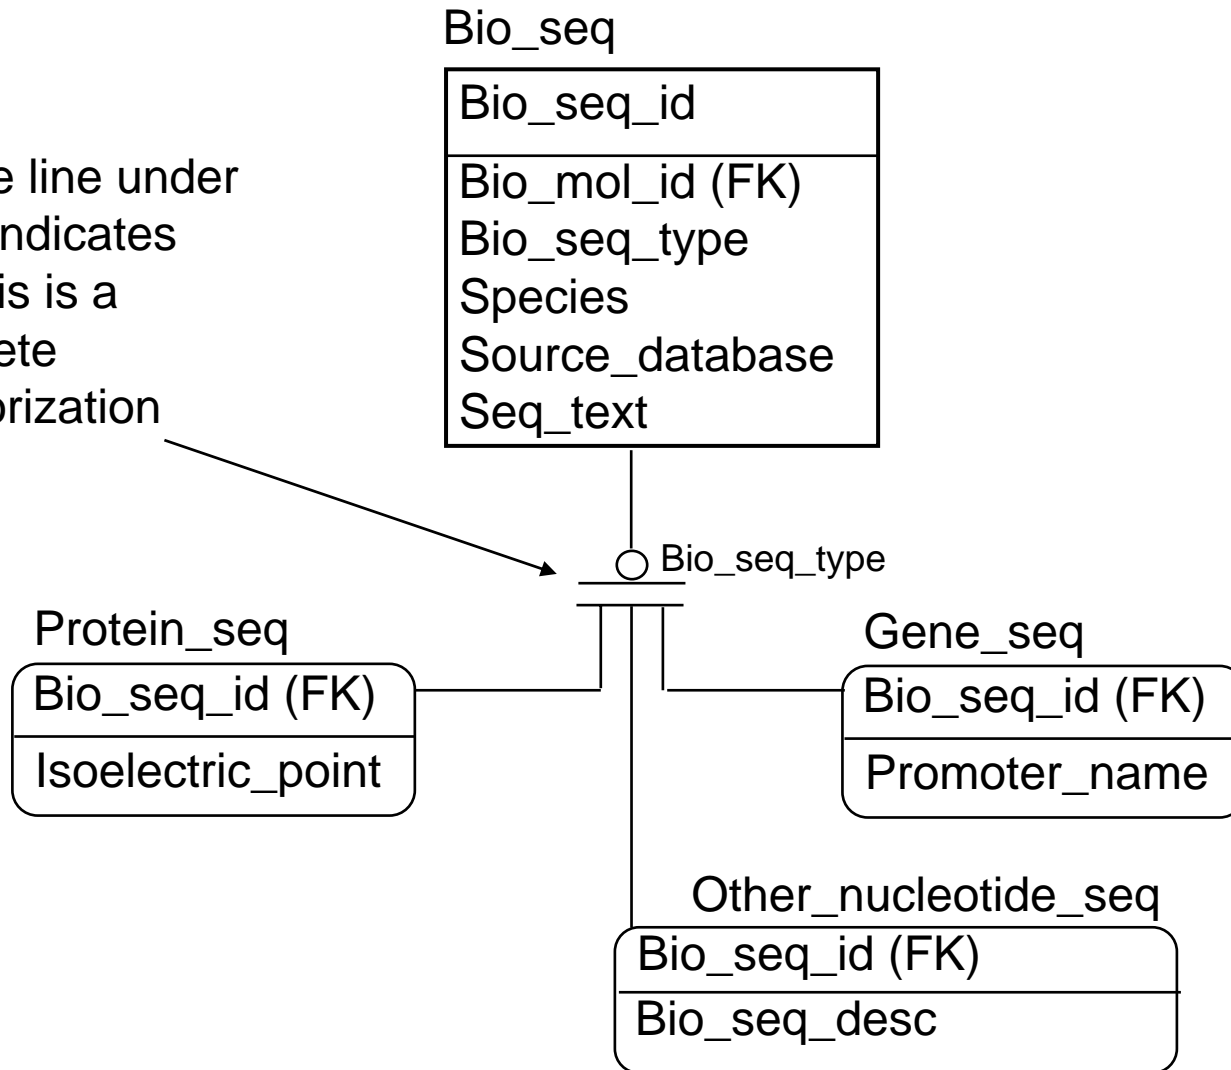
e line under
ndicates
is is a
ete
orization

Bio_seq

Bio_seq_id

Bio_mol_id (FK)
Bio_seq_type
Species
Source_database
Seq_text

Bio_seq_type

Protein_seq

Bio_seq_id (FK)

Isoelectric_point

Gene_seq

Bio_seq_id (FK)

Promoter_name

Other_nucleotide_seq

Bio_seq_id (FK)

Bio_seq_desc